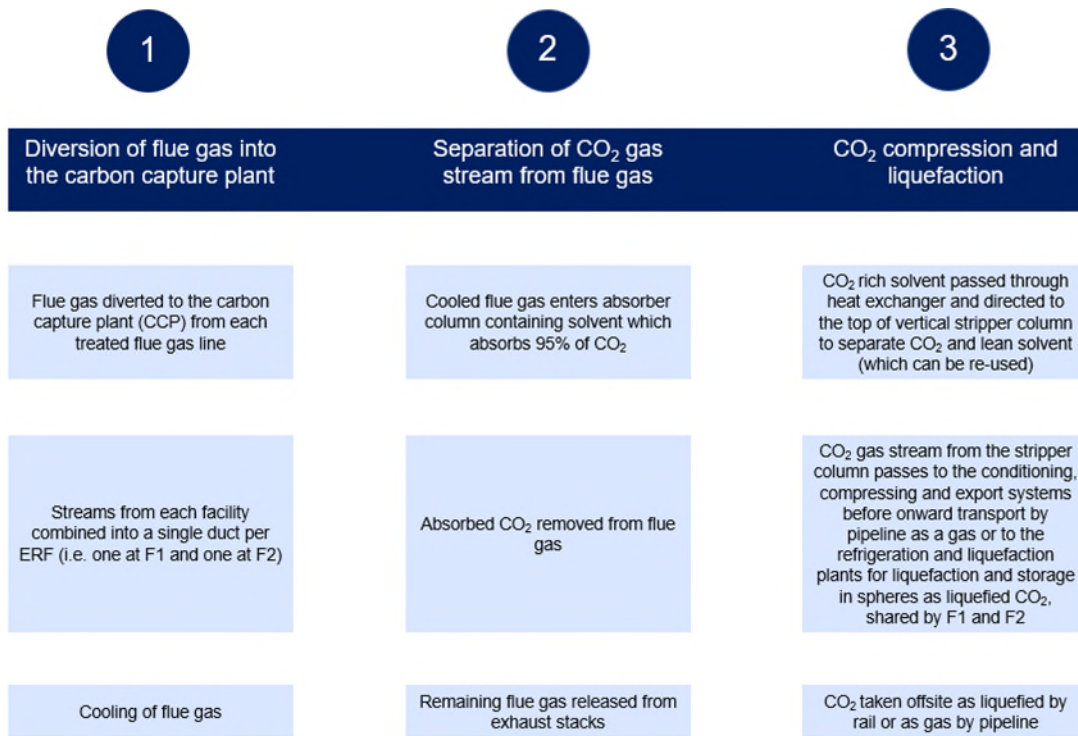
1

Diversion of flue gas into the carbon capture plant

Flue gas diverted to the carbon capture plant (CCP) from each treated flue gas line

Streams from each facility combined into a single duct per ERF (i.e. one at F1 and one at F2)

Cooling of flue gas

2

Separation of $CO_2$ gas stream from flue gas

Cooled flue gas enters absorber column containing solvent which absorbs 95% of $CO_2$

Absorbed $CO_2$ removed from flue gas

Remaining flue gas released from exhaust stacks

3

$CO_2$ compression and liquefaction

$CO_2$ rich solvent passed through heat exchanger and directed to the top of vertical stripper column to separate $CO_2$ and lean solvent (which can be re-used)

$CO_2$ gas stream from the stripper column passes to the conditioning, compressing and export systems before onward transport by pipeline as a gas or to the refrigeration and liquefaction plants for liquefaction and storage in spheres as liquefied $CO_2$, shared by F1 and F2

$CO_2$ taken offsite as liquefied by rail or as gas by pipeline